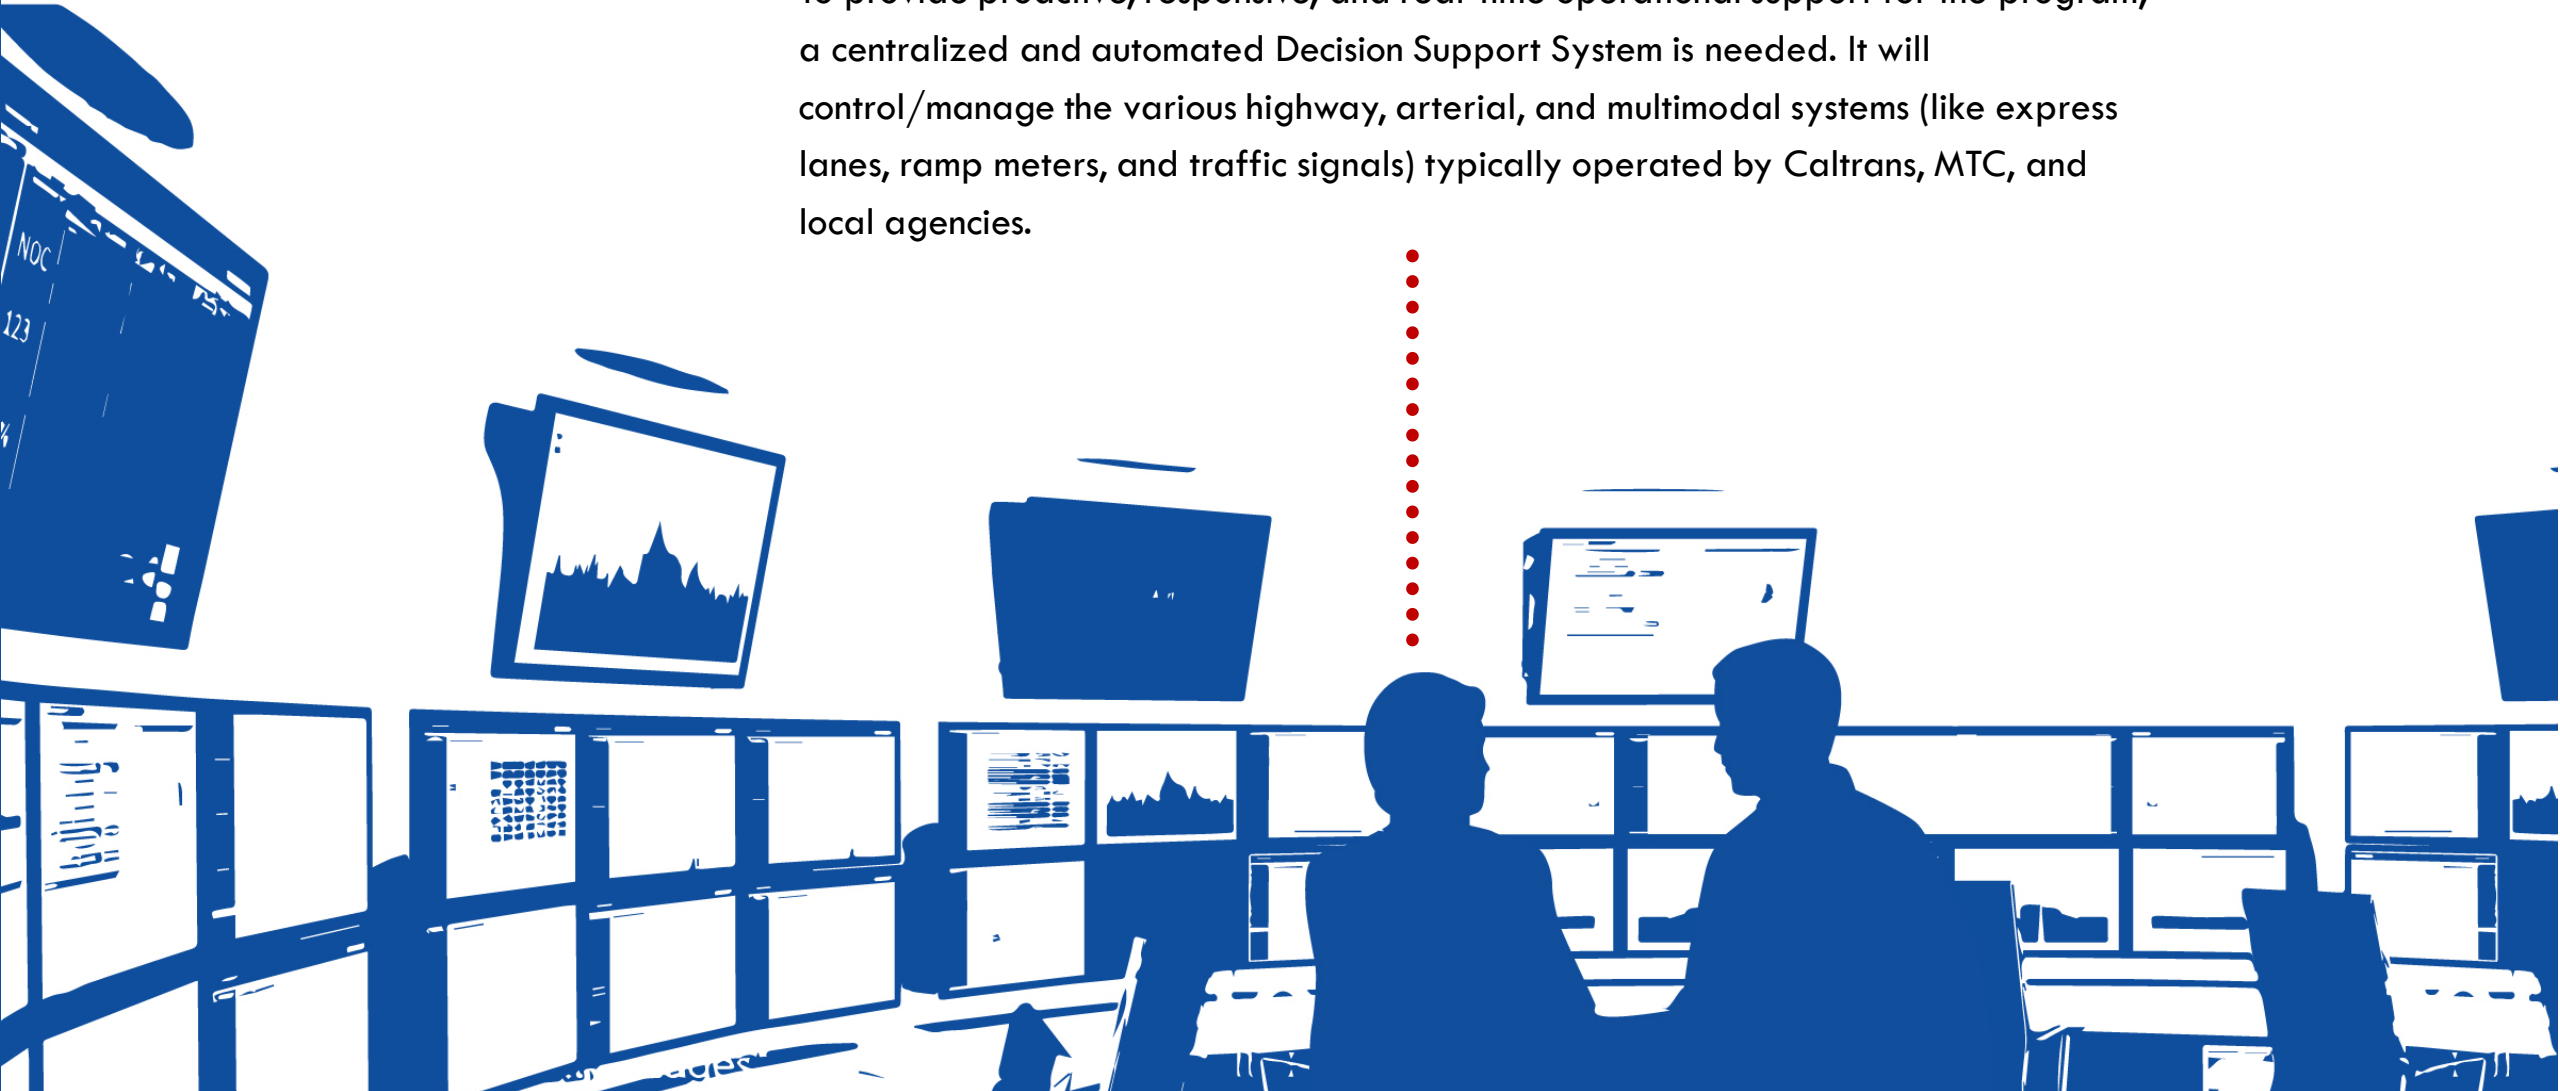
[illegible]
a centralized and automated Decision Support System is needed. It will control/manage the various highway, arterial, and multimodal systems (like express lanes, ramp meters, and traffic signals) typically operated by Caltrans, MTC, and local agencies.

NOC
123